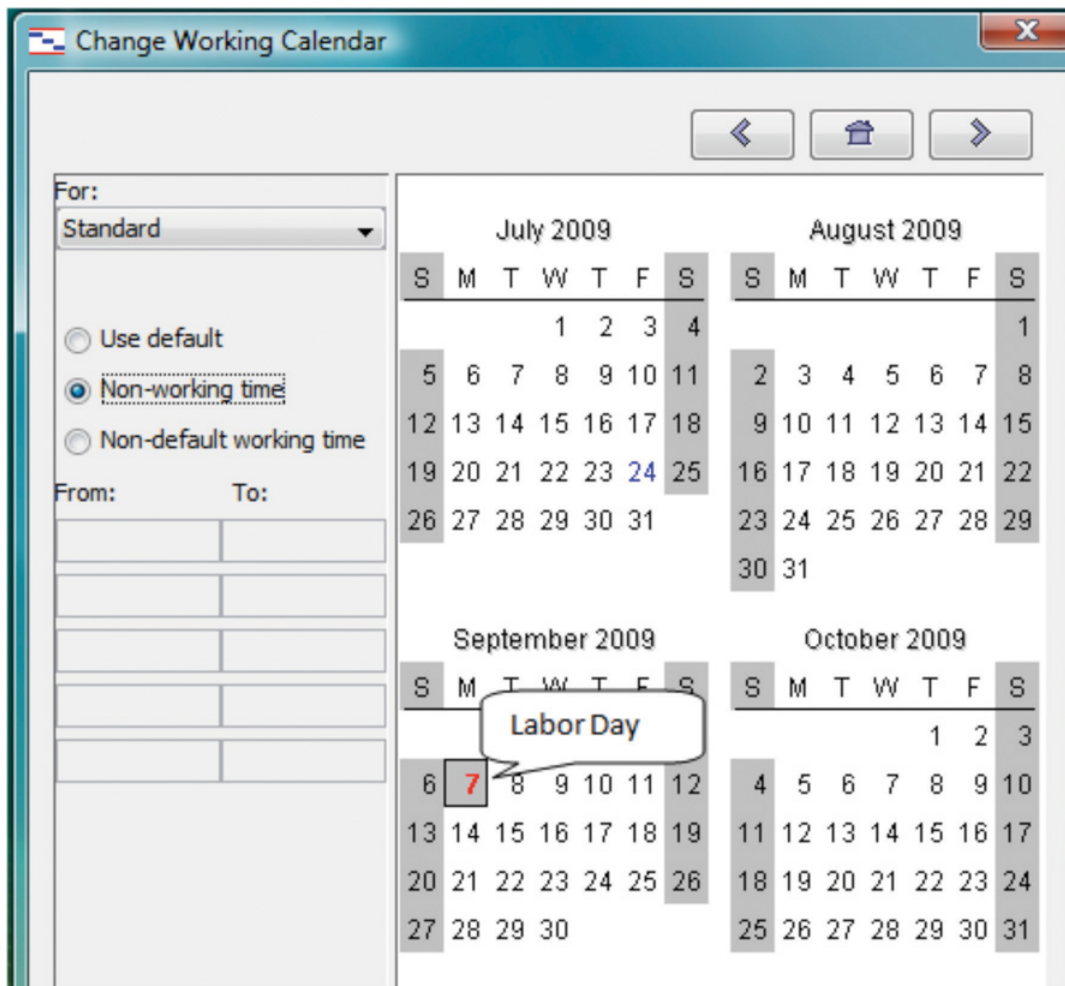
Change Working Calendar

For:
Standard

Use default
Non-working time
Non-default working time

From: To:

July 2009

| S | M | T | W | T | F | S |
|---|---|---|---|---|---|---|
| | | | 1 | 2 | 3 | 4 |
| 5 | 6 | 7 | 8 | 9 | 10 | 11 |
| 12 | 13 | 14 | 15 | 16 | 17 | 18 |
| 19 | 20 | 21 | 22 | 23 | 24 | 25 |
| 26 | 27 | 28 | 29 | 30 | 31 | |

August 2009

| S | M | T | W | T | F | S |
|---|---|---|---|---|---|---|
| | | | | | | 1 |
| 2 | 3 | 4 | 5 | 6 | 7 | 8 |
| 9 | 10 | 11 | 12 | 13 | 14 | 15 |
| 16 | 17 | 18 | 19 | 20 | 21 | 22 |
| 23 | 24 | 25 | 26 | 27 | 28 | 29 |
| 30 | 31 | | | | | |

September 2009

| S | M | T | W | T | F | S |
|---|---|---|---|---|---|---|
| 6 | 7 | 8 | 9 | 10 | 11 | 12 |
| 13 | 14 | 15 | 16 | 17 | 18 | 19 |
| 20 | 21 | 22 | 23 | 24 | 25 | 26 |
| 27 | 28 | 29 | 30 | | | |

Labor Day

October 2009

| S | M | T | W | T | F | S |
|---|---|---|---|---|---|---|
| | | | | 1 | 2 | 3 |
| 4 | 5 | 6 | 7 | 8 | 9 | 10 |
| 11 | 12 | 13 | 14 | 15 | 16 | 17 |
| 18 | 19 | 20 | 21 | 22 | 23 | 24 |
| 25 | 26 | 27 | 28 | 29 | 30 | 31 |